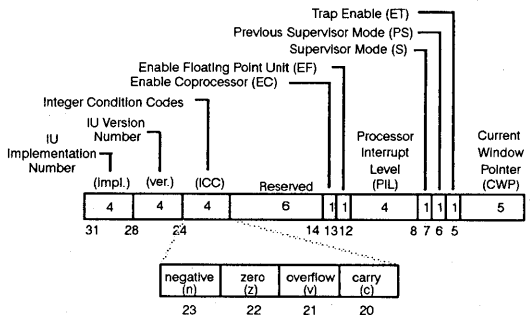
Trap Enable (ET)
Previous Supervisor Mode (PS)
Supervisor Mode (S)
Enable Floating Point Unit (EF)
Enable Coprocessor (EC)
Integer Condition Codes
IU Version Number
IU Implementation Number
(impl.) (ver.) (ICC) Reserved
Processor Interrupt Level (PIL)
Current Window Pointer (CWP)

| 4 | 4 | 4 | 6 | 1 | 1 | 4 | 1 | 1 | 1 | 5 |
|---|---|---|---|---|---|---|---|---|---|---|

31 28 24 14 13 12 8 7 6 5

| negative (n) | zero (z) | overflow (v) | carry (c) |
|---|---|---|---|
| 23 | 22 | 21 | 20 |